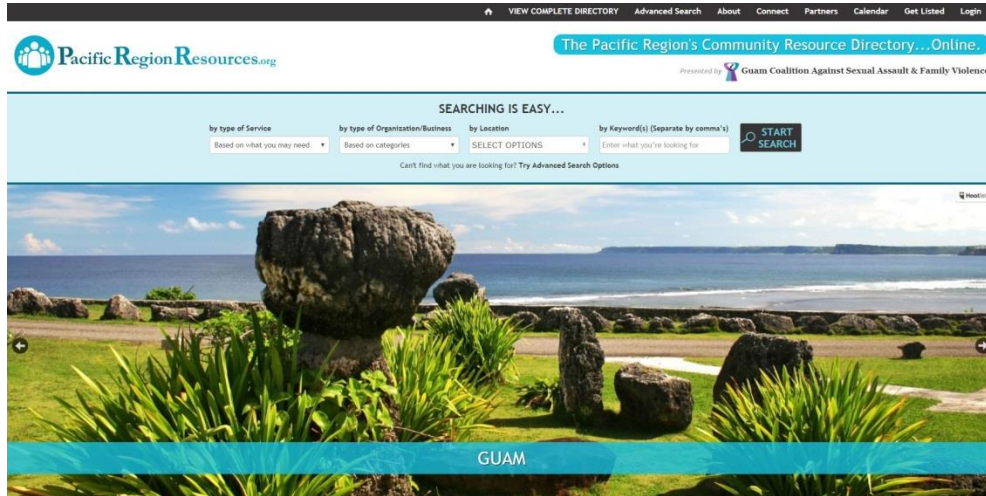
VIEW COMPLETE DIRECTORY Advanced Search About Connect Partners Calendar Get Listed Login

Pacific Region Resources.org

The Pacific Region's Community Resource Directory...Online.

Presented by Guam Coalition Against Sexual Assault & Family Violence

SEARCHING IS EASY...

by type of Service
Based on what you may need

by type of Organization/Business
Based on categories

by Location
SELECT OPTIONS

by Keyword(s) (Separate by comma's)
Enter what you're looking for

START SEARCH

Can't find what you are looking for? Try Advanced Search Options

GUAM